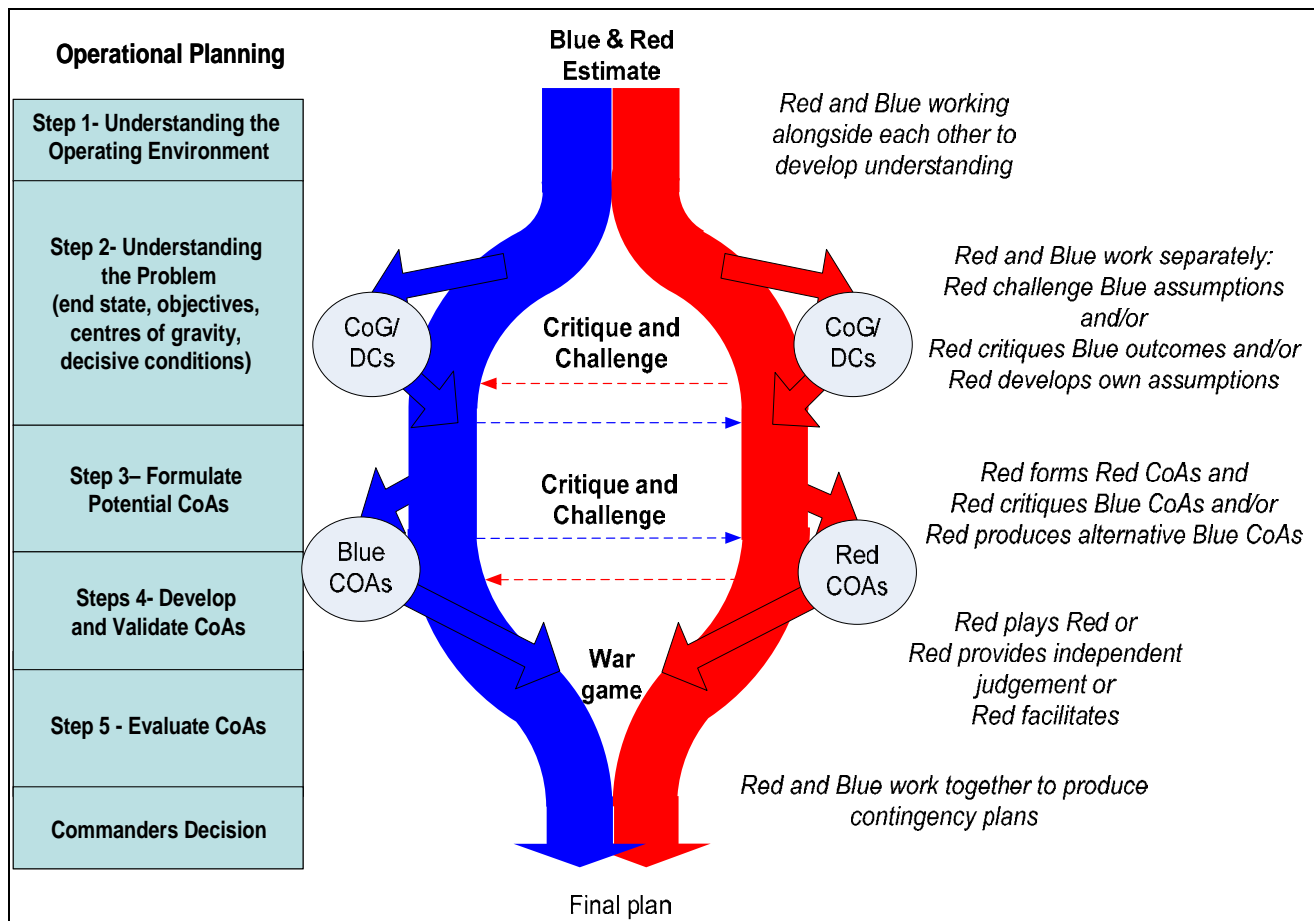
Operational Planning

Step 1- Understanding the Operating Environment

Step 2- Understanding the Problem (end state, objectives, centres of gravity, decisive conditions)

Step 3– Formulate Potential CoAs

Steps 4- Develop and Validate CoAs

Step 5 - Evaluate CoAs

Commanders Decision

Blue & Red Estimate

CoG/ DCs

Critique and Challenge

CoG/ DCs

Critique and Challenge

Blue COAs

Red COAs

War game

Final plan

Red and Blue working alongside each other to develop understanding

Red and Blue work separately:
Red challenge Blue assumptions and/or
Red critiques Blue outcomes and/or
Red develops own assumptions

Red forms Red CoAs and
Red critiques Blue CoAs and/or
Red produces alternative Blue CoAs

Red plays Red or
Red provides independent judgement or
Red facilitates

Red and Blue work together to produce contingency plans